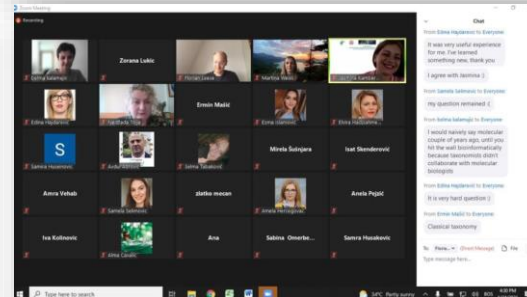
Zoom Meeting

Recording

Selma Salemaju

Zorana Lukic

Florian Leese

Martina Weiss

Lejla Kamber

Edina Hajdarević

Ermin Mašić

Esma Usanović

Elvira Hadžiahmetović

Samira Huseinović

Avdul Adrović

Selma Tabaković

Mirela Šušnjara

Isat Skenderović

Amra Vehab

Samela Selimović

zlatko mocan

Amela Hercegovac

Anela Pejčić

Iva Kolinovic

Alma Čaušić

Ana

Sabina Omerbe...

Samra Husaković

Chat

From Edina Hajdarević to Everyone:

It was very useful experience for me. I've learned something new, thank you

I agree with Jasmina :)

From Samela Selimovic to Everyone:

my question remained :(

From Selma Salemaju to Everyone:

I would naively say molecular couple of years ago, until you hit the wall bioinformatically because taxonomists didn't collaborate with molecular biologists

From Edina Hajdarević to Everyone:

It is very hard question :)

From Ermin Mašić to Everyone:

Classical taxonomy

To: Everyone (Direct Message) File

Type message here...

Type here to search

24°C Partly sunny

4:00 PM